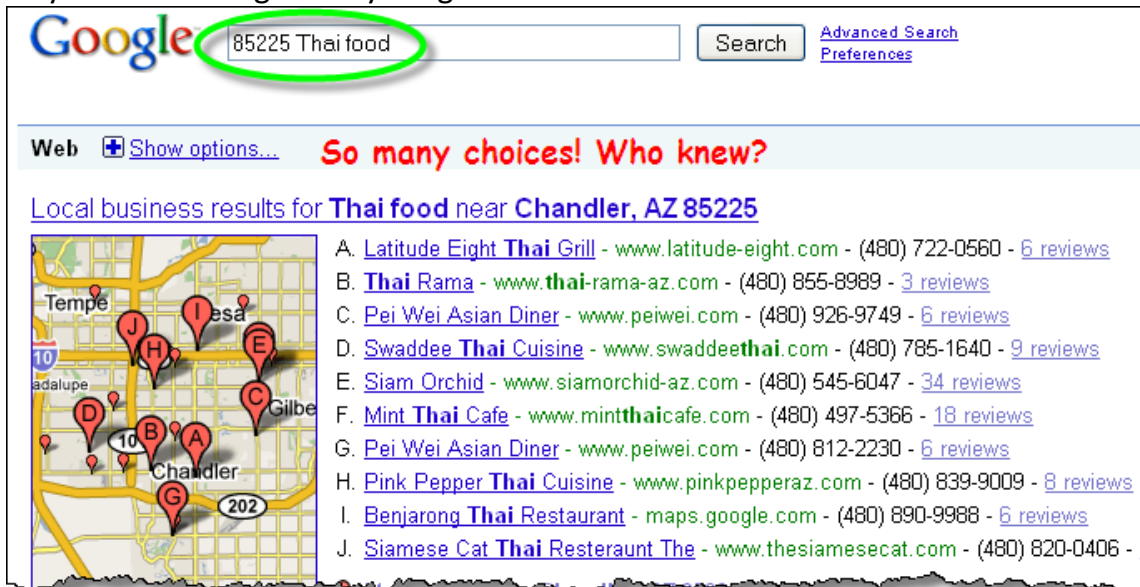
Google 85225 Thai food Search Advanced Search Preferences

Web Show options... So many choices! Who knew?

Local business results for Thai food near Chandler, AZ 85225

Tempe Mesa 10 adalupe Gilbe 10 Chandler 202 J I H E C D B A G

A. Latitude Eight Thai Grill - www.latitude-eight.com - (480) 722-0560 - 6 reviews
B. Thai Rama - www.thai-rama-az.com - (480) 855-8989 - 3 reviews
C. Pei Wei Asian Diner - www.peiwei.com - (480) 926-9749 - 6 reviews
D. Swaddee Thai Cuisine - www.swaddeethai.com - (480) 785-1640 - 9 reviews
E. Siam Orchid - www.siamorchid-az.com - (480) 545-6047 - 34 reviews
F. Mint Thai Cafe - www.mintthaicafe.com - (480) 497-5366 - 18 reviews
G. Pei Wei Asian Diner - www.peiwei.com - (480) 812-2230 - 6 reviews
H. Pink Pepper Thai Cuisine - www.pinkpepperaz.com - (480) 839-9009 - 8 reviews
I. Benjarong Thai Restaurant - maps.google.com - (480) 890-9988 - 6 reviews
J. Siamese Cat Thai Resteraunt The - www.thesiamesecat.com - (480) 820-0406 -